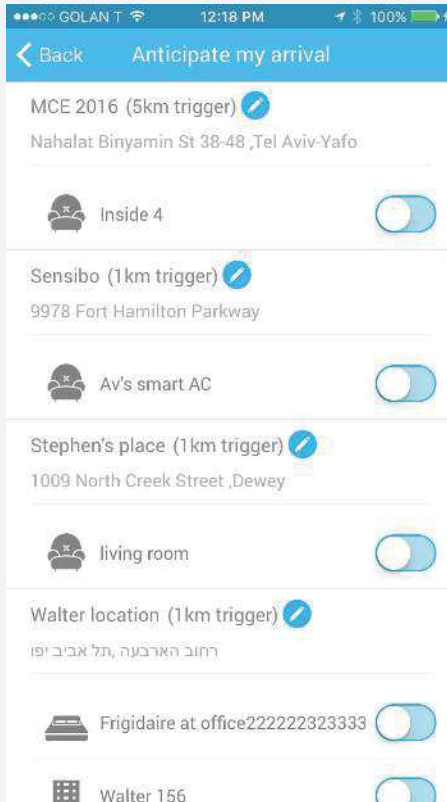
●●●○○ GOLAN T 12:18 PM 100%

Back Anticipate my arrival

MCE 2016 (5km trigger)
Nahalat Binyamin St 38-48 ,Tel Aviv-Yafo

Inside 4

Sensibo (1km trigger)
9978 Fort Hamilton Parkway

Av's smart AC

Stephen's place (1km trigger)
1009 North Creek Street ,Dewey

living room

Walter location (1km trigger)
רחוב הארבעה ,תל אביב יפו

Frigidaire at office222222323333

Walter 156